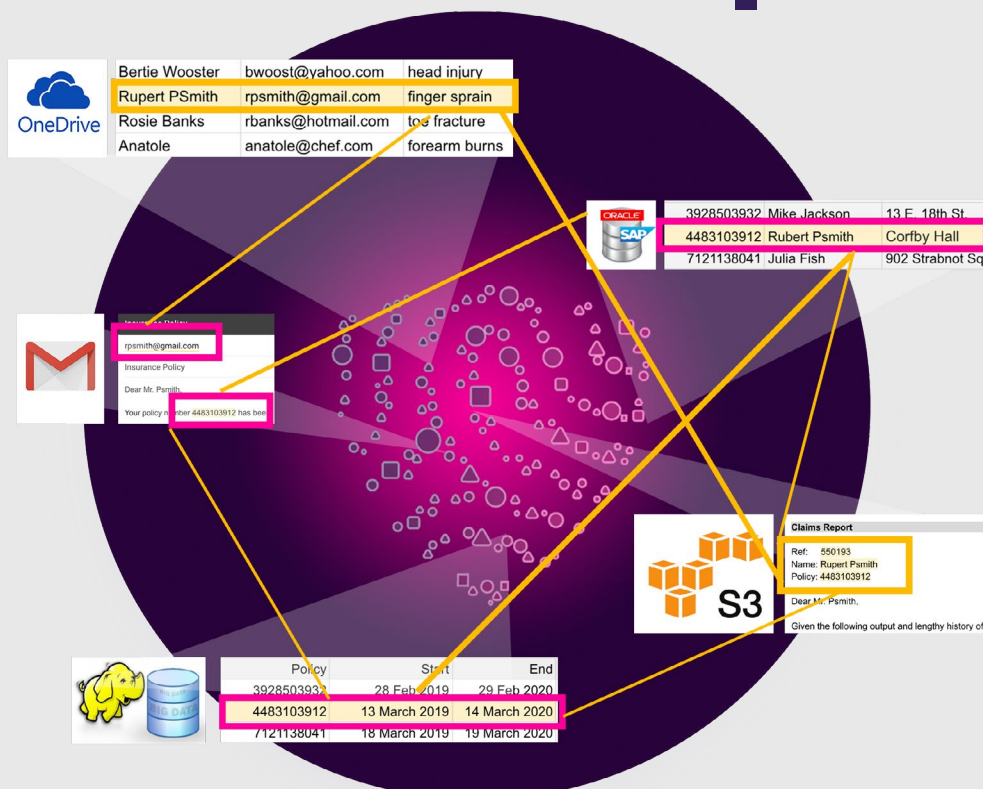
OneDrive

| Bertie Wooster | bwoost@yahoo.com | head injury |
|---|---|---|
| Rupert PSmith | rpsmith@gmail.com | finger sprain |
| Rosie Banks | rbanks@hotmail.com | toe fracture |
| Anatole | anatole@chef.com | forearm burns |

ORACLE SAP

| 3928503932 | Mike Jackson | 13 E. 18th St. |
|---|---|---|
| 4483103912 | Rubert Psmith | Corfby Hall |
| 7121138041 | Julia Fish | 902 Strabnot Sq |

Insurance Policy
rpsmith@gmail.com
Insurance Policy
Dear Mr. Psmith,
Your policy number 4483103912 has bee

Claims Report
Ref: 550193
Name: Rupert Psmith
Policy: 4483103912
S3
Dear Mr. Psmith,
Given the following output and lengthy history of

BIG DATA

| Policy | Start | End |
|---|---|---|
| 3928503932 | 28 Feb 2019 | 29 Feb 2020 |
| 4483103912 | 13 March 2019 | 14 March 2020 |
| 7121138041 | 18 March 2019 | 19 March 2020 |